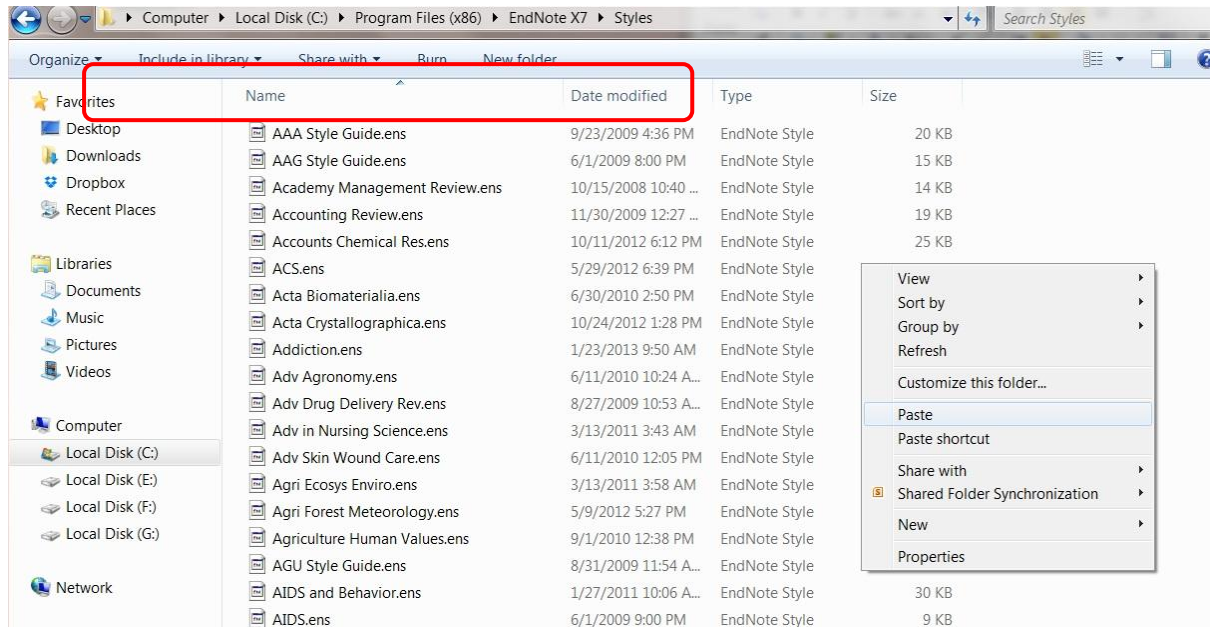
Computer ▸ Local Disk (C:) ▸ Program Files (x86) ▸ EndNote X7 ▸ Styles

Search Styles

Organize ▾ Include in library ▾ Share with ▾ Burn New folder

Favorites
Desktop
Downloads
Dropbox
Recent Places

Libraries
Documents
Music
Pictures
Videos

Computer
Local Disk (C:)
Local Disk (E:)
Local Disk (F:)
Local Disk (G:)

Network

| Name | Date modified | Type | Size |
|---|---|---|---|
| AAA Style Guide.ens | 9/23/2009 4:36 PM | EndNote Style | 20 KB |
| AAG Style Guide.ens | 6/1/2009 8:00 PM | EndNote Style | 15 KB |
| Academy Management Review.ens | 10/15/2008 10:40 ... | EndNote Style | 14 KB |
| Accounting Review.ens | 11/30/2009 12:27 ... | EndNote Style | 19 KB |
| Accounts Chemical Res.ens | 10/11/2012 6:12 PM | EndNote Style | 25 KB |
| ACS.ens | 5/29/2012 6:39 PM | EndNote Style | |
| Acta Biomaterialia.ens | 6/30/2010 2:50 PM | EndNote Style | |
| Acta Crystallographica.ens | 10/24/2012 1:28 PM | EndNote Style | |
| Addiction.ens | 1/23/2013 9:50 AM | EndNote Style | |
| Adv Agronomy.ens | 6/11/2010 10:24 A... | EndNote Style | |
| Adv Drug Delivery Rev.ens | 8/27/2009 10:53 A... | EndNote Style | |
| Adv in Nursing Science.ens | 3/13/2011 3:43 AM | EndNote Style | |
| Adv Skin Wound Care.ens | 6/11/2010 12:05 PM | EndNote Style | |
| Agri Ecosys Enviro.ens | 3/13/2011 3:58 AM | EndNote Style | |
| Agri Forest Meteorology.ens | 5/9/2012 5:27 PM | EndNote Style | |
| Agriculture Human Values.ens | 9/1/2010 12:38 PM | EndNote Style | |
| AGU Style Guide.ens | 8/31/2009 11:54 A... | EndNote Style | |
| AIDS and Behavior.ens | 1/27/2011 10:06 A... | EndNote Style | 30 KB |
| AIDS.ens | 6/1/2009 9:00 PM | EndNote Style | 9 KB |

View
Sort by
Group by
Refresh
Customize this folder...
Paste
Paste shortcut
Share with
Shared Folder Synchronization
New
Properties